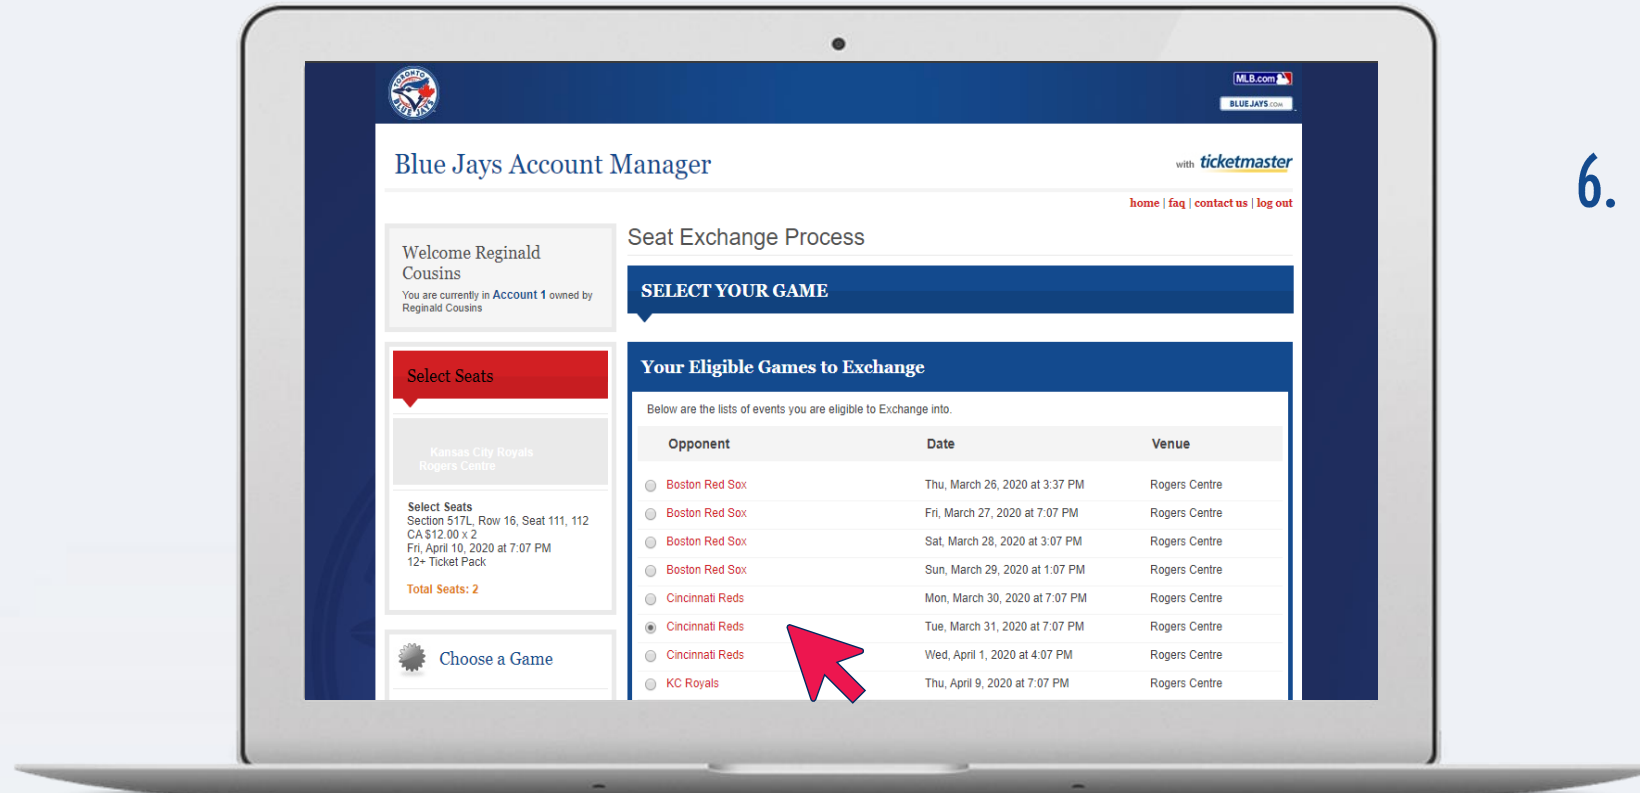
TORONTO BLUE JAYS

MLB.com

BLUEJAYS.com

Blue Jays Account Manager

with ticketmaster

home | faq | contact us | log out

6.

Welcome Reginald Cousins

You are currently in Account 1 owned by Reginald Cousins

Select Seats

Kansas City Royals
Rogers Centre

Select Seats
Section 517L, Row 16, Seat 111, 112
CA $12.00 x 2
Fri, April 10, 2020 at 7:07 PM
12+ Ticket Pack

Total Seats: 2

Choose a Game

Seat Exchange Process

SELECT YOUR GAME

Your Eligible Games to Exchange

Below are the lists of events you are eligible to Exchange into.

| Opponent | Date | Venue |
|---|---|---|
| Boston Red Sox | Thu, March 26, 2020 at 3:37 PM | Rogers Centre |
| Boston Red Sox | Fri, March 27, 2020 at 7:07 PM | Rogers Centre |
| Boston Red Sox | Sat, March 28, 2020 at 3:07 PM | Rogers Centre |
| Boston Red Sox | Sun, March 29, 2020 at 1:07 PM | Rogers Centre |
| Cincinnati Reds | Mon, March 30, 2020 at 7:07 PM | Rogers Centre |
| Cincinnati Reds | Tue, March 31, 2020 at 7:07 PM | Rogers Centre |
| Cincinnati Reds | Wed, April 1, 2020 at 4:07 PM | Rogers Centre |
| KC Royals | Thu, April 9, 2020 at 7:07 PM | Rogers Centre |